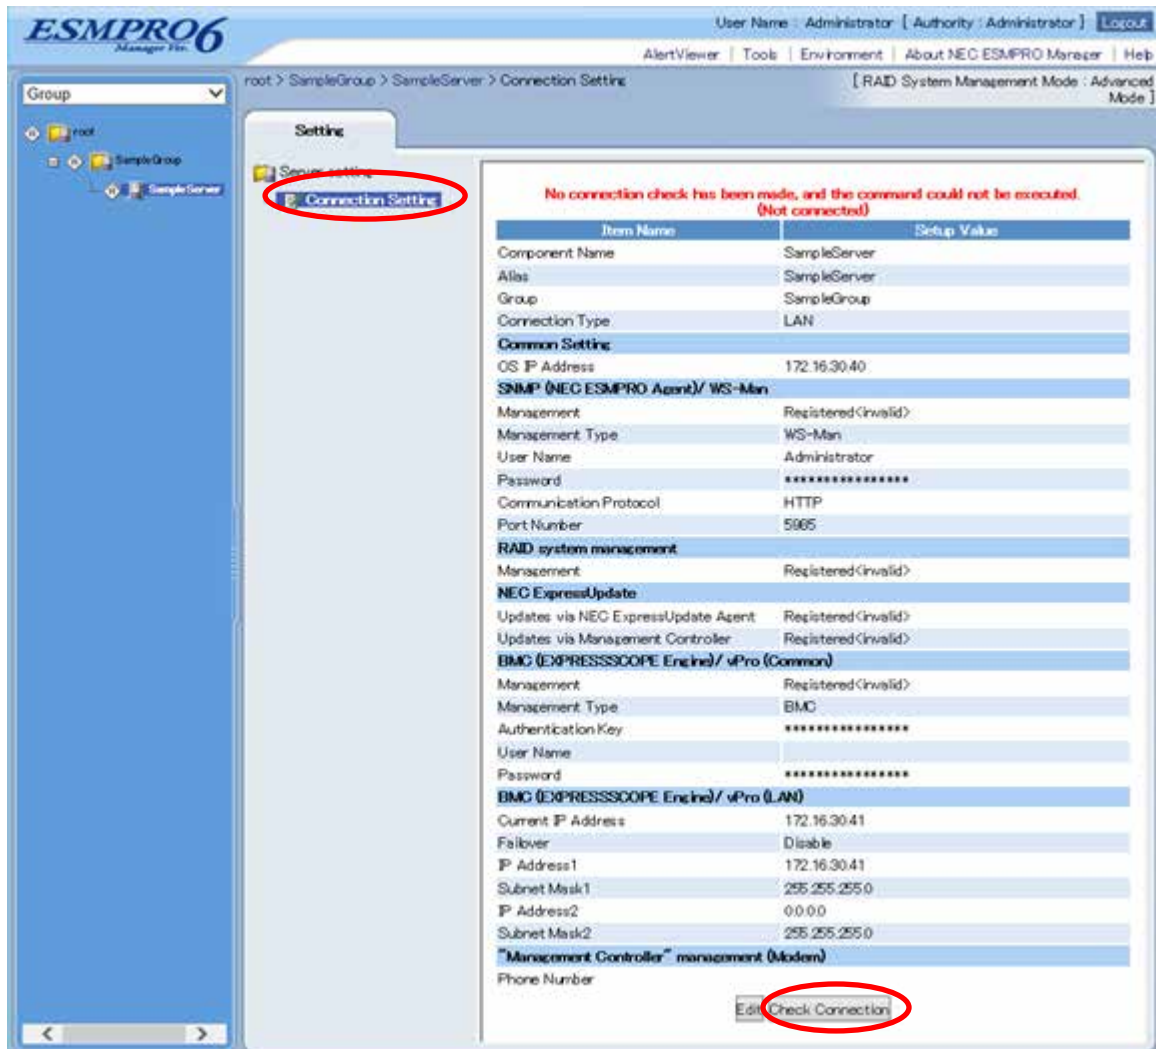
ESMPRO6
Manager Ver.

User Name : Administrator [ Authority : Administrator ] Logout

AlertViewer | Tools | Environment | About NEC ESMPRO Manager | Help

Group

root
SampleGroup
SampleServer

root > SampleGroup > SampleServer > Connection Setting

[ RAID System Management Mode : Advanced Mode ]

Setting

Server setting
Connection Setting

No connection check has been made, and the command could not be executed. (Not connected)

| Item Name | Setup Value |
|---|---|
| Component Name | SampleServer |
| Alias | SampleServer |
| Group | SampleGroup |
| Connection Type | LAN |
| Common Setting | |
| OS IP Address | 172.16.30.40 |
| SNMP (NEC ESMPRO Agent)/ WS-Man | |
| Management | Registered(invalid) |
| Management Type | WS-Man |
| User Name | Administrator |
| Password | **************** |
| Communication Protocol | HTTP |
| Port Number | 5985 |
| RAID system management | |
| Management | Registered(invalid) |
| NEC ExpressUpdate | |
| Updates via NEC ExpressUpdate Agent | Registered(invalid) |
| Updates via Management Controller | Registered(invalid) |
| BMC (EXPRESSSCOPE Engine)/ vPro (Common) | |
| Management | Registered(invalid) |
| Management Type | BMC |
| Authentication Key | **************** |
| User Name | |
| Password | **************** |
| BMC (EXPRESSSCOPE Engine)/ vPro (LAN) | |
| Current IP Address | 172.16.30.41 |
| Failover | Disable |
| IP Address1 | 172.16.30.41 |
| Subnet Mask1 | 255.255.255.0 |
| IP Address2 | 0.0.0.0 |
| Subnet Mask2 | 255.255.255.0 |
| "Management Controller" management (Modem) | |
| Phone Number | |

Edit Check Connection